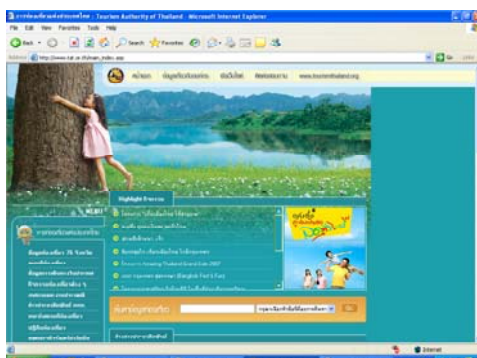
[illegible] : Tourism Authority of Thailand - Microsoft Internet Explorer

File Edit View Favorites Tools Help

Back Search Favorites

Address http://www.tat.or.th/main_index.asp

Go

หน้าแรก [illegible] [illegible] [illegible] www.tourismthailand.org

Highlight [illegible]

MENU

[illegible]

Internet